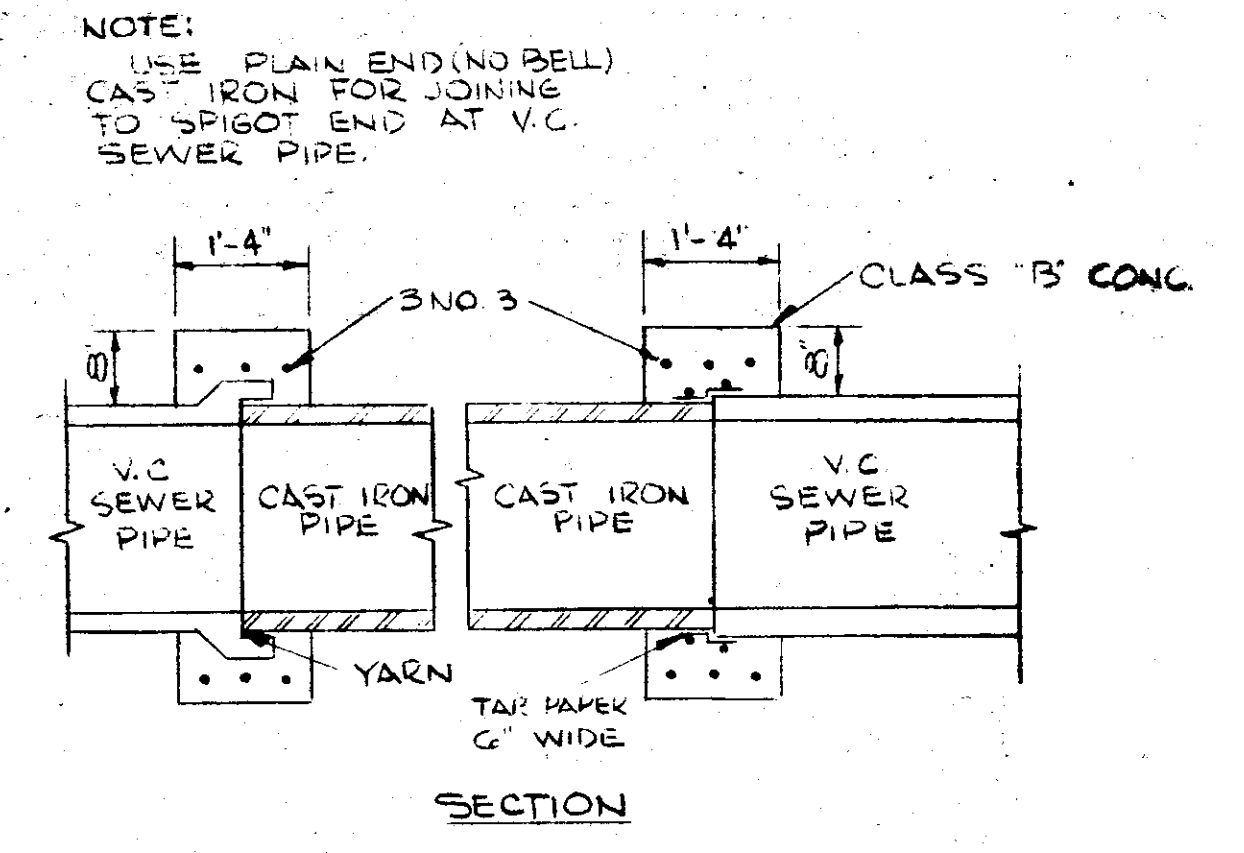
NOTE:
USE PLAIN END (NO BELL) CAST IRON FOR JOINING TO SPIGOT END AT V.C. SEWER PIPE.

1'-4"

1'-4"

CLASS "B" CONC.

3 NO. 3

8"

8"

V.C SEWER PIPE

CAST IRON PIPE

CAST IRON PIPE

V.C SEWER PIPE

YARN

TAR PAPER 6" WIDE

SECTION